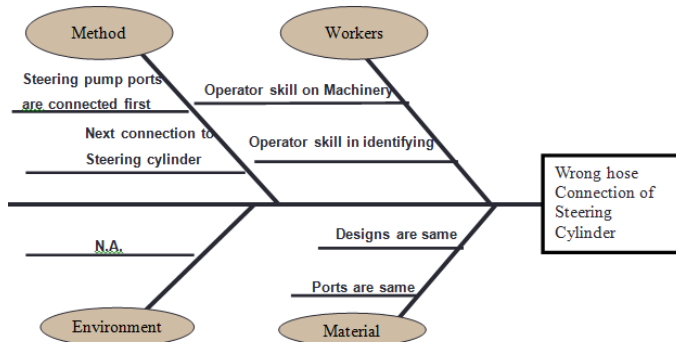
Method

Workers

Steering pump ports are connected first

Operator skill on Machinery

Next connection to Steering cylinder

Operator skill in identifying

Wrong hose Connection of Steering Cylinder

N.A.

Designs are same

Ports are same

Environment

Material